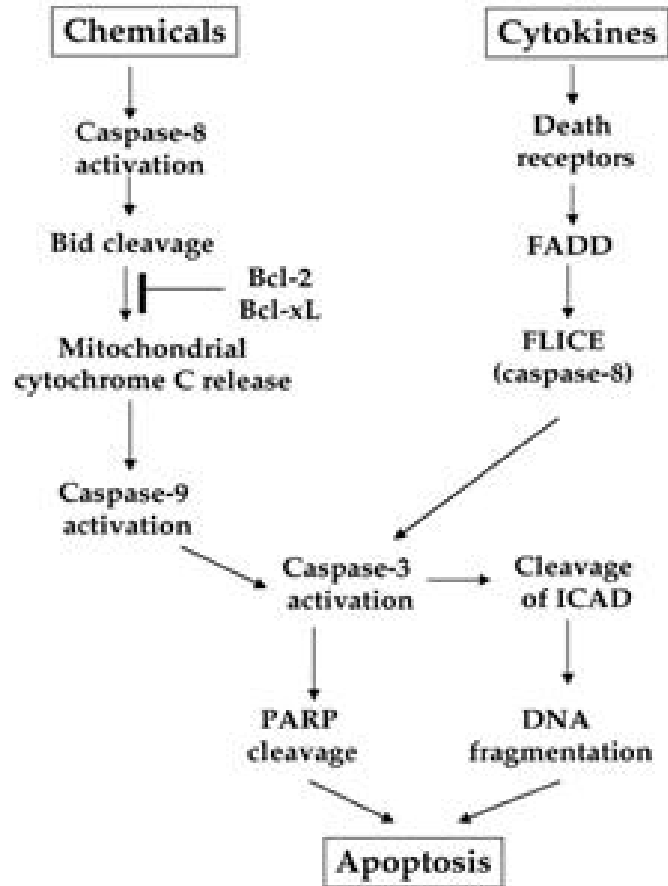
Chemicals

Caspase-8 activation

Bid cleavage

Bcl-2
Bcl-xL

Mitochondrial cytochrome C release

Caspase-9 activation

Cytokines

Death receptors

FADD

FLICE (caspase-8)

Caspase-3 activation

Cleavage of ICAD

PARP cleavage

DNA fragmentation

Apoptosis